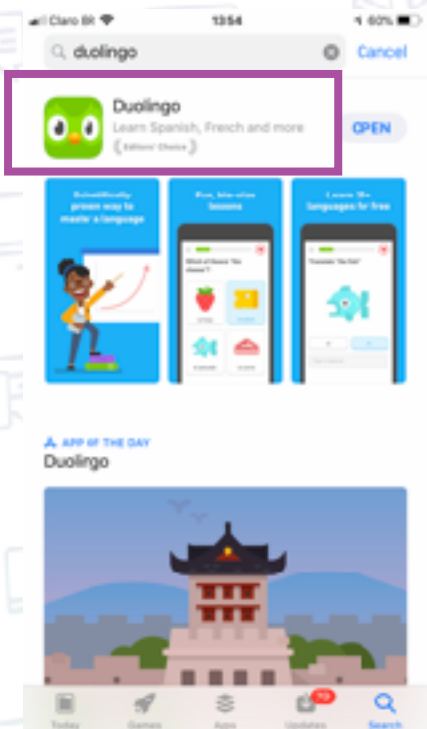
Claro BR 13:54 60%

duolingo Cancel

Duolingo
Learn Spanish, French and more
Editors' Choice
OPEN

Scientifically proven way to master a language

Fun, bite-size lessons

Which of these is "the cheese"?

Learn 35+ languages for free

Translate "the fish"

APP OF THE DAY
Duolingo

Today Games Apps Updates Search